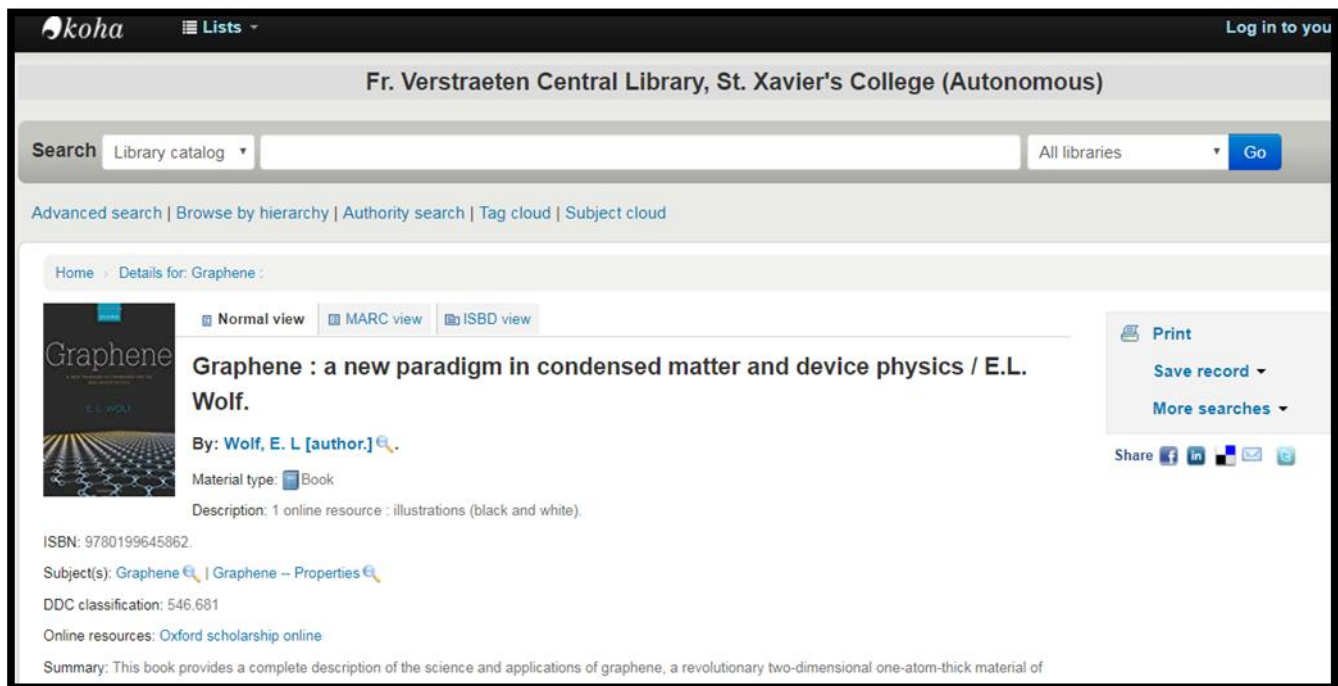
koha
Lists
Log in to you

Fr. Verstraeten Central Library, St. Xavier's College (Autonomous)

Search Library catalog
All libraries
Go

Advanced search | Browse by hierarchy | Authority search | Tag cloud | Subject cloud

Home › Details for: Graphene :

Graphene
E.L. WOLF

Normal view
MARC view
ISBD view

Graphene : a new paradigm in condensed matter and device physics / E.L. Wolf.

By: Wolf, E. L [author.].

Material type: Book

Description: 1 online resource : illustrations (black and white).

ISBN: 9780199645862.

Subject(s): Graphene | Graphene -- Properties

DDC classification: 546.681

Online resources: Oxford scholarship online

Summary: This book provides a complete description of the science and applications of graphene, a revolutionary two-dimensional one-atom-thick material of

Print
Save record
More searches
Share